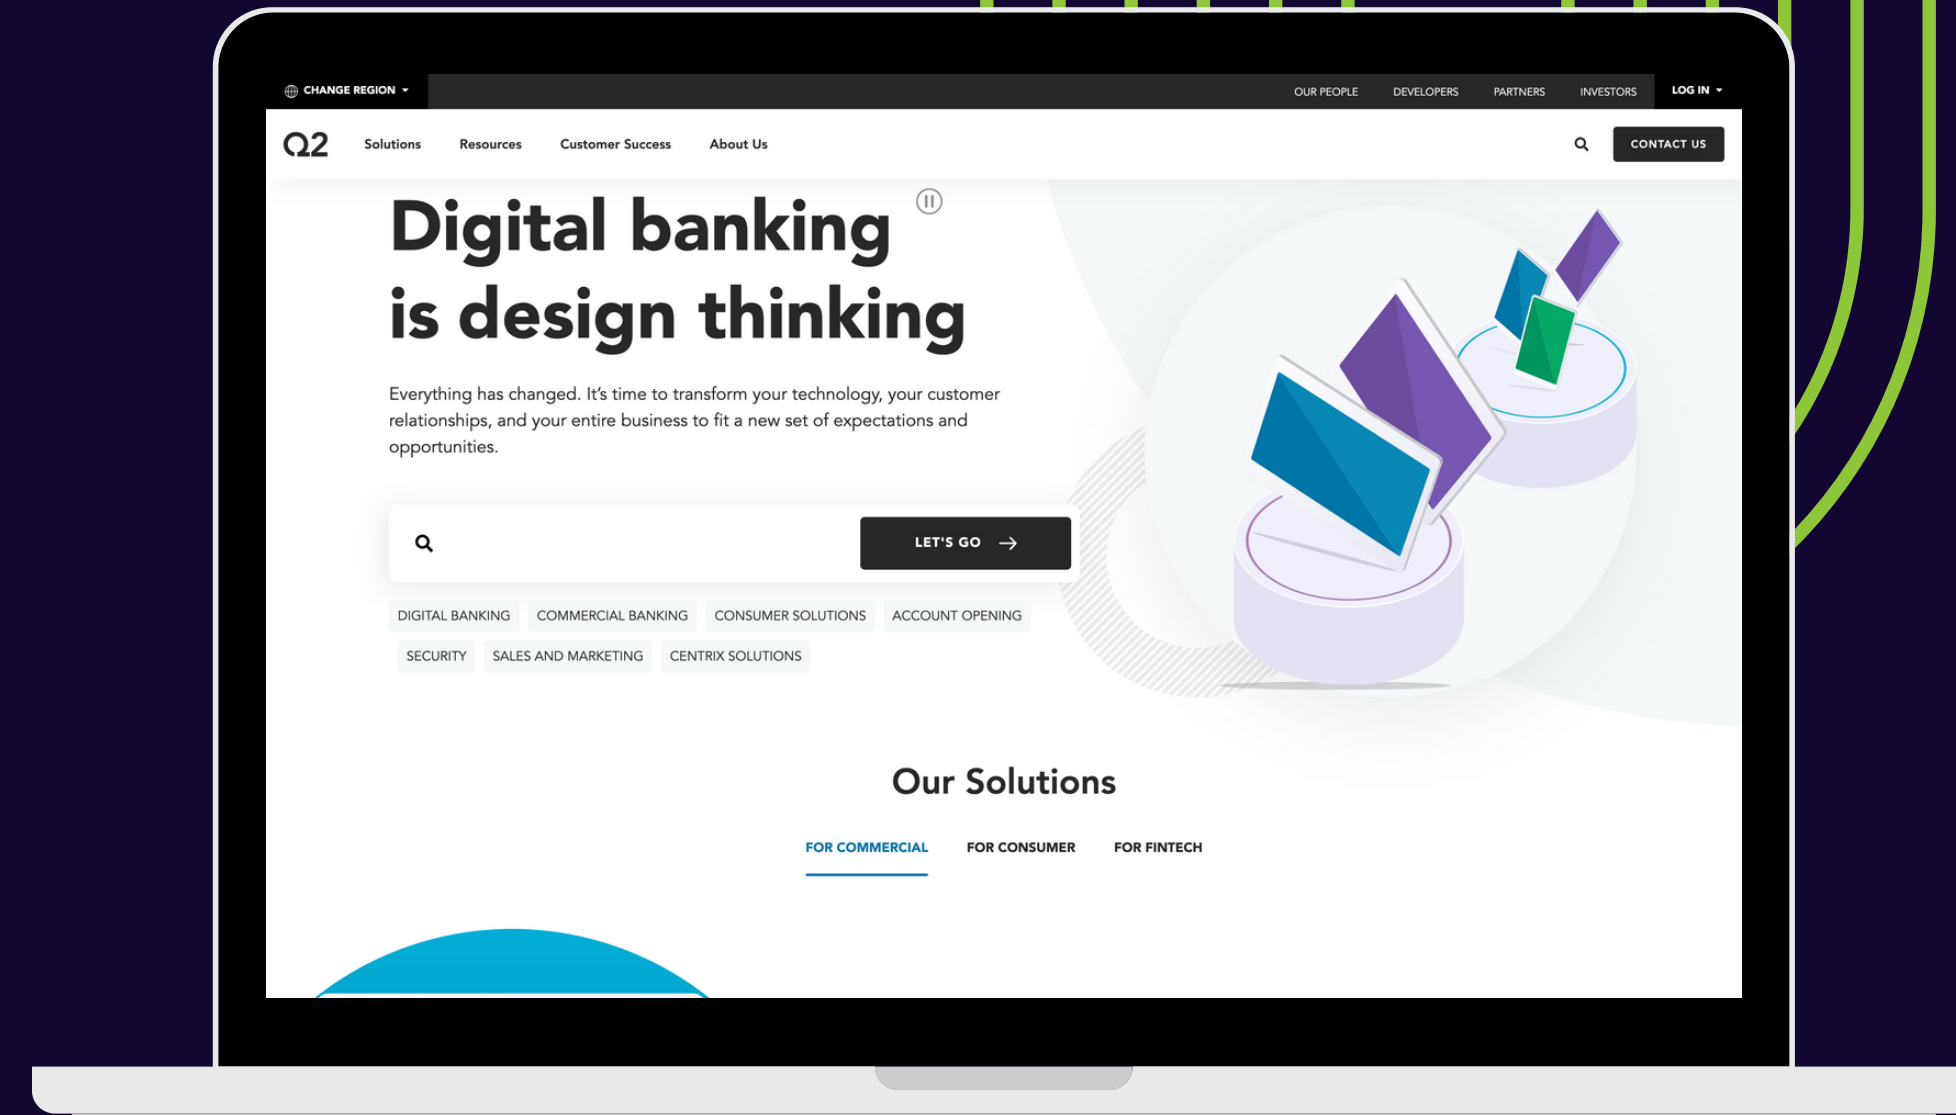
CHANGE REGION

OUR PEOPLE DEVELOPERS PARTNERS INVESTORS LOG IN

Q2 Solutions Resources Customer Success About Us

CONTACT US

Digital banking is design thinking

Everything has changed. It's time to transform your technology, your customer relationships, and your entire business to fit a new set of expectations and opportunities.

LET'S GO

DIGITAL BANKING COMMERCIAL BANKING CONSUMER SOLUTIONS ACCOUNT OPENING SECURITY SALES AND MARKETING CENTRIX SOLUTIONS

Our Solutions

FOR COMMERCIAL FOR CONSUMER FOR FINTECH